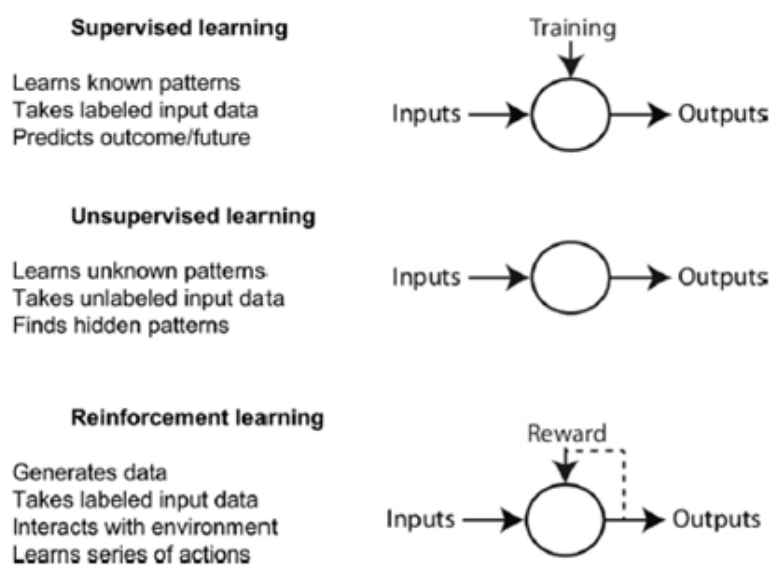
Supervised learning

Learns known patterns
Takes labeled input data
Predicts outcome/future

Training

Inputs

Outputs

Unsupervised learning

Learns unknown patterns
Takes unlabeled input data
Finds hidden patterns

Inputs

Outputs

Reinforcement learning

Generates data
Takes labeled input data
Interacts with environment
Learns series of actions

Reward

Inputs

Outputs